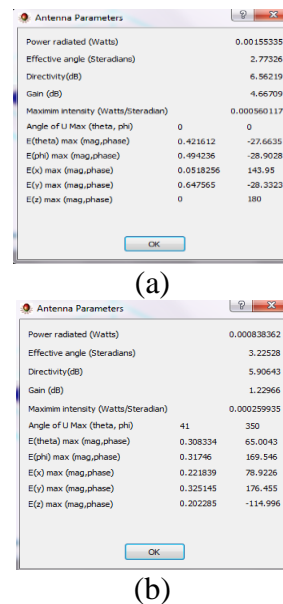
Antenna Parameters

| | | |
|---|---|---|
| Power radiated (Watts) | | 0.00155335 |
| Effective angle (Steradians) | | 2.77326 |
| Directivity(dB) | | 6.56219 |
| Gain (dB) | | 4.66709 |
| Maximim intensity (Watts/Steradian) | | 0.000560117 |
| Angle of U Max (theta, phi) | 0 | 0 |
| E(theta) max (mag,phase) | 0.421612 | -27.6635 |
| E(phi) max (mag,phase) | 0.494236 | -28.9028 |
| E(x) max (mag,phase) | 0.0518256 | 143.95 |
| E(y) max (mag,phase) | 0.647565 | -28.3323 |
| E(z) max (mag,phase) | 0 | 180 |

OK

(a)

Antenna Parameters

| | | |
|---|---|---|
| Power radiated (Watts) | | 0.000838362 |
| Effective angle (Steradians) | | 3.22528 |
| Directivity(dB) | | 5.90643 |
| Gain (dB) | | 1.22966 |
| Maximim intensity (Watts/Steradian) | | 0.000259935 |
| Angle of U Max (theta, phi) | 41 | 350 |
| E(theta) max (mag,phase) | 0.308334 | 65.0043 |
| E(phi) max (mag,phase) | 0.31746 | 169.546 |
| E(x) max (mag,phase) | 0.221839 | 78.9226 |
| E(y) max (mag,phase) | 0.325145 | 176.455 |
| E(z) max (mag,phase) | 0.202285 | -114.996 |

OK

(b)